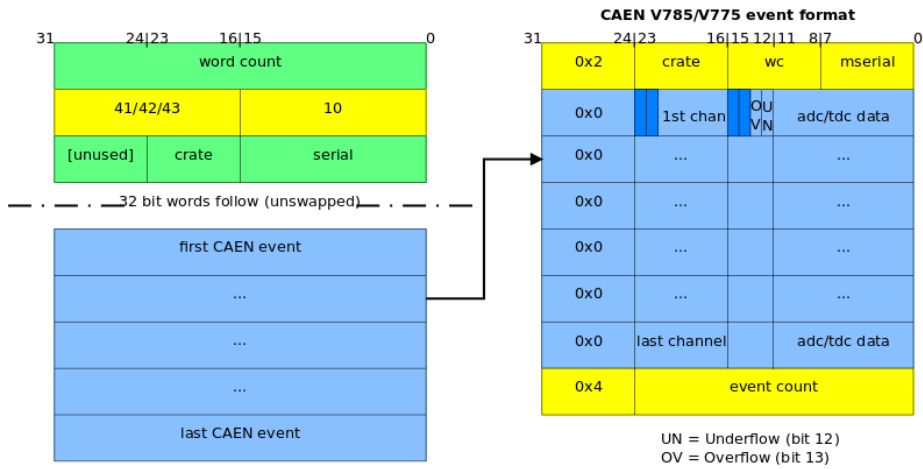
31 24|23 16|15 0

| word count | | |
|---|---|---|
| 41/42/43 | | 10 |
| [unused] | crate | serial |

32 bit words follow (unswapped)

| first CAEN event |
|---|
| ... |
| ... |
| ... |
| last CAEN event |

CAEN V785/V775 event format

31 24|23 16|15 12|11 8|7 0

| 0x2 | crate | wc | mserial |
|---|---|---|---|
| 0x0 | 1st chan | OV UN | adc/tdc data |
| 0x0 | ... | | ... |
| 0x0 | ... | | ... |
| 0x0 | ... | | ... |
| 0x0 | ... | | ... |
| 0x0 | last channel | | adc/tdc data |
| 0x4 | event count | | |

UN = Underflow (bit 12)
OV = Overflow (bit 13)